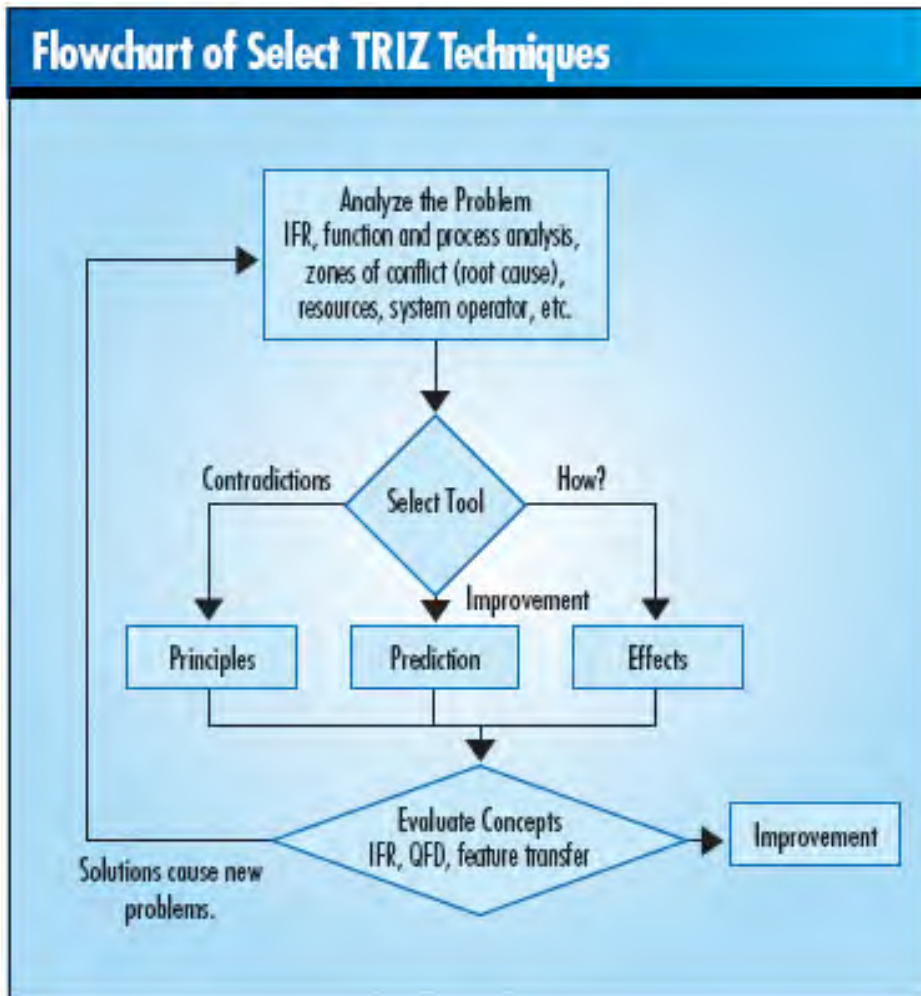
Flowchart of Select TRIZ Techniques

Analyze the Problem
IFR, function and process analysis, zones of conflict (root cause), resources, system operator, etc.

Contradictions

Select Tool

How?

Improvement

Principles

Prediction

Effects

Evaluate Concepts
IFR, QFD, feature transfer

Improvement

Solutions cause new problems.